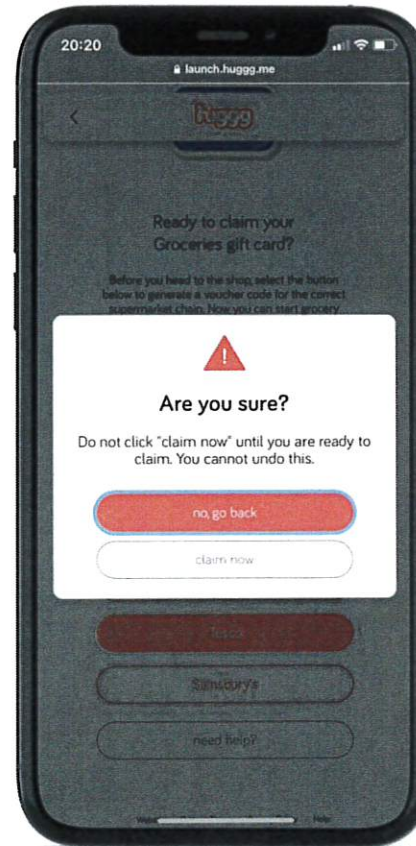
20:20

launch.huggg.me

huggg

Ready to claim your Groceries gift card?

Before you head to the shop, select the button below to generate a voucher code for the correct supermarket chain. Now you can start grocery

Are you sure?

Do not click "claim now" until you are ready to claim. You cannot undo this.

no, go back

claim now

Tesco

Sainsbury's

need help?